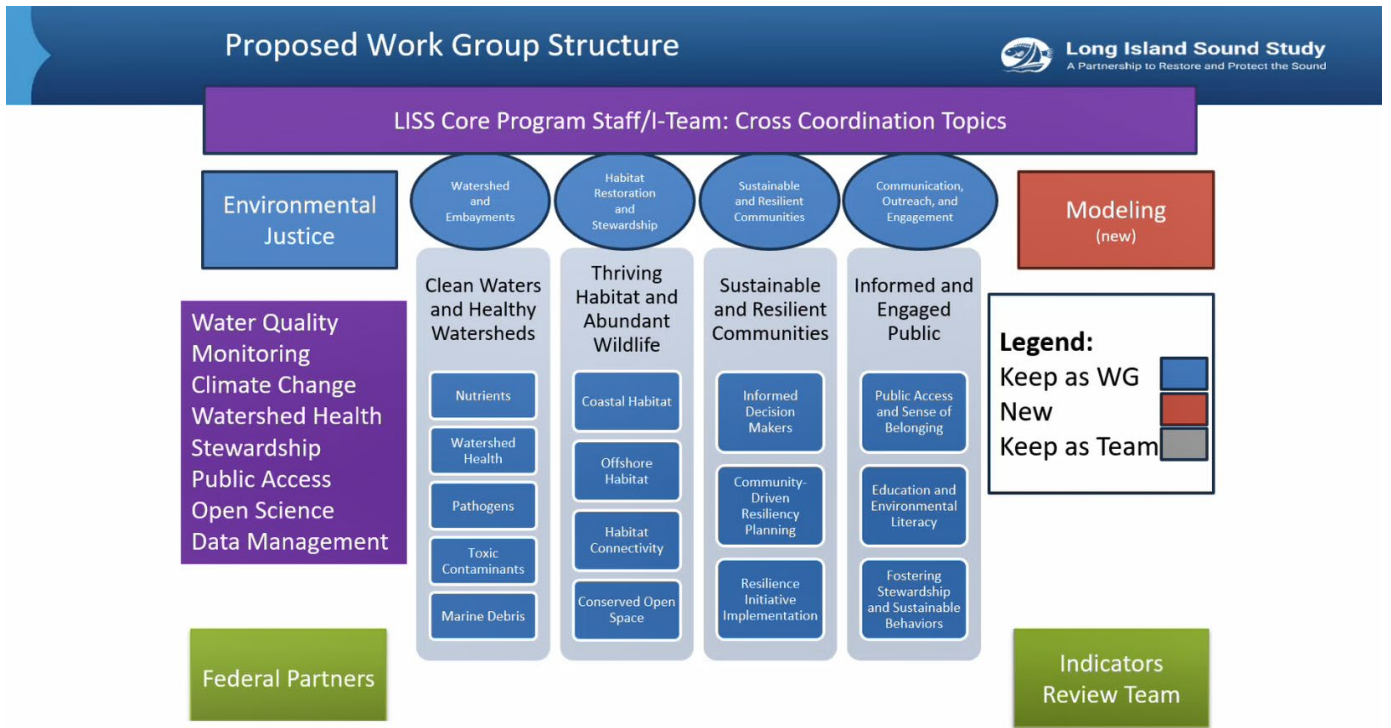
Proposed Work Group Structure

Long Island Sound Study
A Partnership to Restore and Protect the Sound

LISS Core Program Staff/I-Team: Cross Coordination Topics

Environmental Justice

Watershed and Embayments

Habitat Restoration and Stewardship

Sustainable and Resilient Communities

Communication, Outreach, and Engagement

Modeling
(new)

Water Quality
Monitoring
Climate Change
Watershed Health
Stewardship
Public Access
Open Science
Data Management

Clean Waters and Healthy Watersheds

Nutrients

Watershed Health

Pathogens

Toxic Contaminants

Marine Debris

Thriving Habitat and Abundant Wildlife

Coastal Habitat

Offshore Habitat

Habitat Connectivity

Conserved Open Space

Sustainable and Resilient Communities

Informed Decision Makers

Community-Driven Resiliency Planning

Resilience Initiative Implementation

Informed and Engaged Public

Public Access and Sense of Belonging

Education and Environmental Literacy

Fostering Stewardship and Sustainable Behaviors

Legend:
Keep as WG
New
Keep as Team

Federal Partners

Indicators Review Team